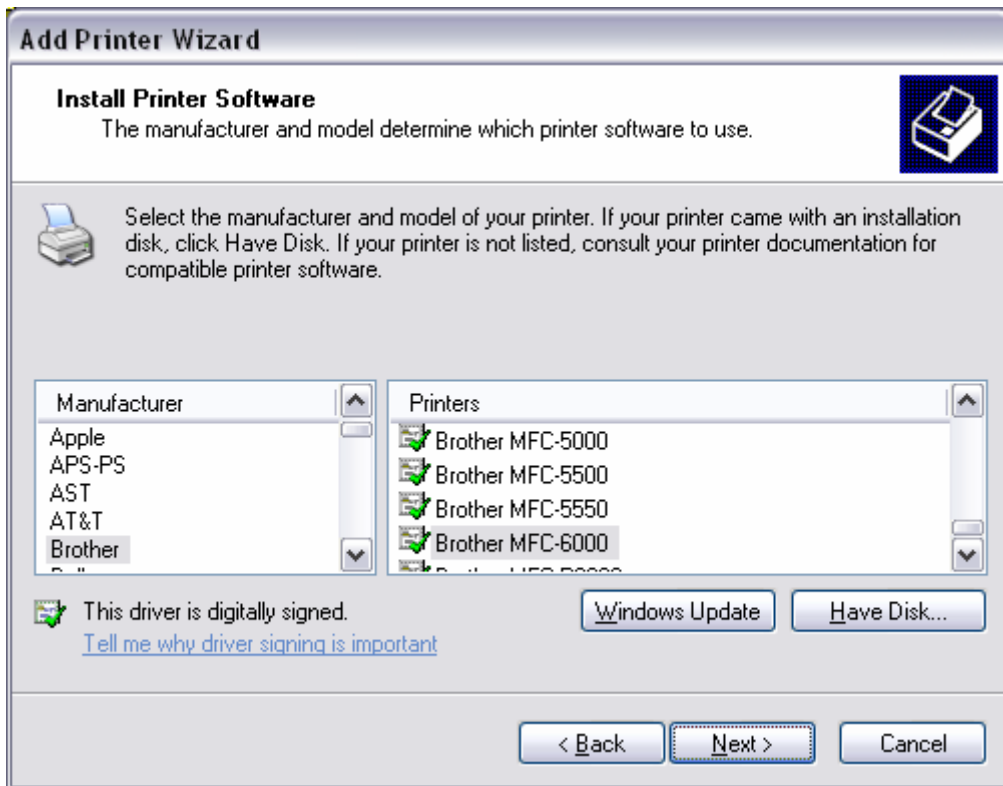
Add Printer Wizard

Install Printer Software
The manufacturer and model determine which printer software to use.

Select the manufacturer and model of your printer. If your printer came with an installation disk, click Have Disk. If your printer is not listed, consult your printer documentation for compatible printer software.

| Manufacturer |
|---|
| Apple |
| APS-PS |
| AST |
| AT&T |
| Brother |
| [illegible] |

| Printers |
|---|
| Brother MFC-5000 |
| Brother MFC-5500 |
| Brother MFC-5550 |
| Brother MFC-6000 |
| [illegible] |

This driver is digitally signed.
Tell me why driver signing is important

Windows Update
Have Disk...

< Back
Next >
Cancel